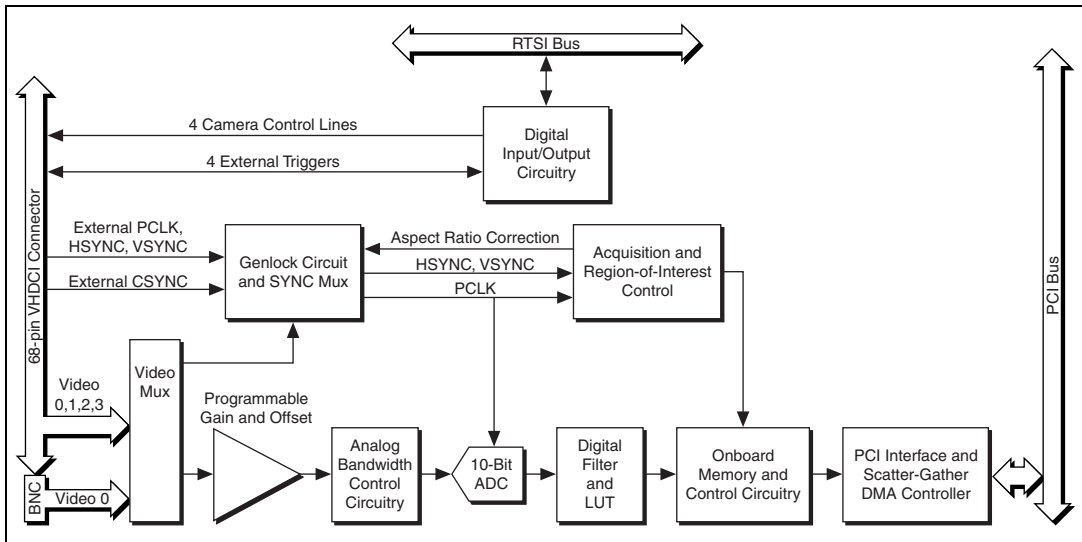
RTSI Bus

68-pin VHDCI Connector

4 Camera Control Lines

4 External Triggers

Digital Input/Output Circuitry

PCI Bus

External PCLK, HSYNC, VSYNC

External CSYNC

Genlock Circuit and SYNC Mux

Aspect Ratio Correction

HSYNC, VSYNC

PCLK

Acquisition and Region-of-Interest Control

Video 0,1,2,3

Video Mux

Programmable Gain and Offset

Analog Bandwidth Control Circuitry

10-Bit ADC

Digital Filter and LUT

Onboard Memory and Control Circuitry

PCI Interface and Scatter-Gather DMA Controller

BNC

Video 0